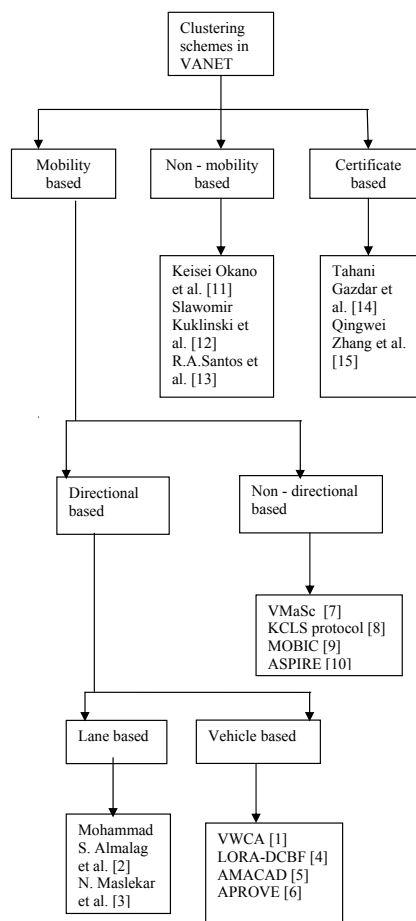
Clustering schemes in VANET

Mobility based

Non - mobility based

Certificate based

Keisei Okano et al. [11]
Slawomir Kuklinski et al. [12]
R.A.Santos et al. [13]

Tahani Gazdar et al. [14]
Qingwei Zhang et al. [15]

Directional based

Non - directional based

VMaSc [7]
KCLS protocol [8]
MOBIC [9]
ASPIRE [10]

Lane based

Vehicle based

Mohammad S. Almalag et al. [2]
N. Maslekar et al. [3]

VWCA [1]
LORA-DCBF [4]
AMACAD [5]
APROVE [6]